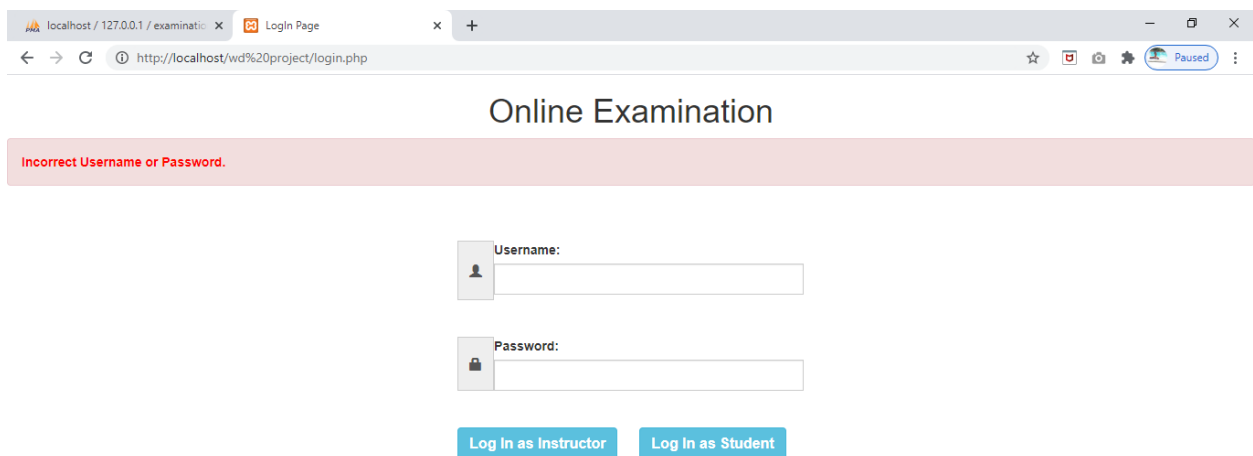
localhost / 127.0.0.1 / examinatio
LogIn Page
http://localhost/wd%20project/login.php
Paused

Online Examination

Incorrect Username or Password.

Username:

Password:

Log In as Instructor
Log In as Student